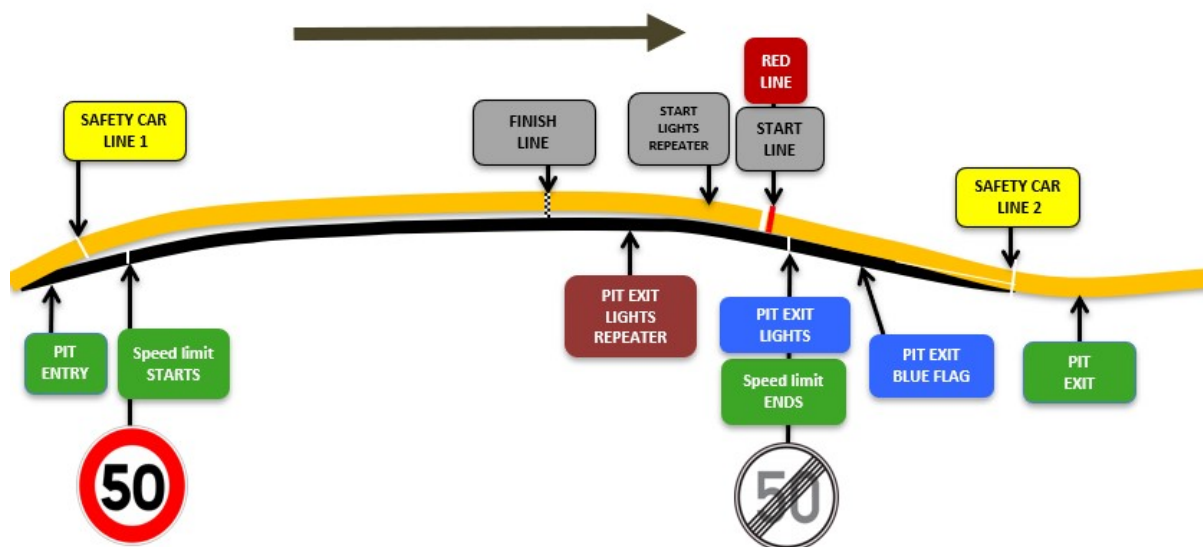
RED LINE

SAFETY CAR LINE 1

FINISH LINE

START LIGHTS REPEATER

START LINE

SAFETY CAR LINE 2

PIT EXIT LIGHTS REPEATER

PIT EXIT LIGHTS

PIT ENTRY

Speed limit STARTS

Speed limit ENDS

PIT EXIT BLUE FLAG

PIT EXIT

50

50